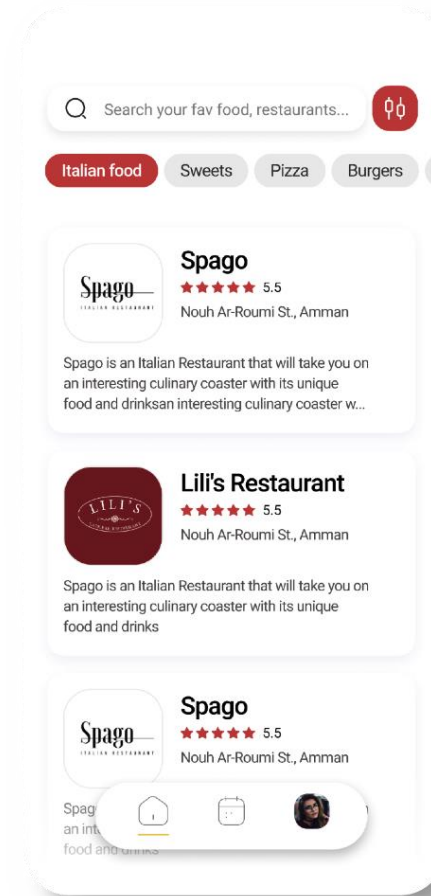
Search your fav food, restaurants...

Italian food
Sweets
Pizza
Burgers

Spago
ITALIAN RESTAURANT

Spago
5.5
Nouh Ar-Roumi St., Amman

Spago is an Italian Restaurant that will take you on an interesting culinary coaster with its unique food and drinksan interesting culinary coaster w...

LILI'S

Lili's Restaurant
5.5
Nouh Ar-Roumi St., Amman

Spago is an Italian Restaurant that will take you on an interesting culinary coaster with its unique food and drinks

Spago
ITALIAN RESTAURANT

Spago
5.5
Nouh Ar-Roumi St., Amman

Spag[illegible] an int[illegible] food and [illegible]